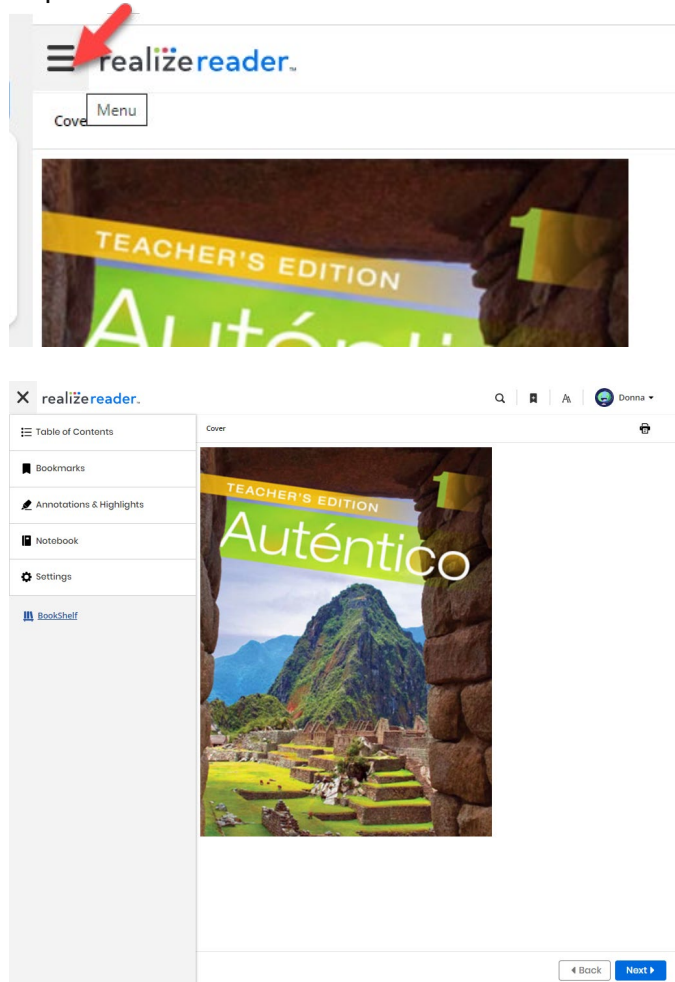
realize reader™

Menu

Cove

TEACHER'S EDITION

1

Autén

realize reader.

Donna

Table of Contents

Bookmarks

Annotations & Highlights

Notebook

Settings

BookShelf

Cover

TEACHER'S EDITION

1

Auténtico

Back

Next